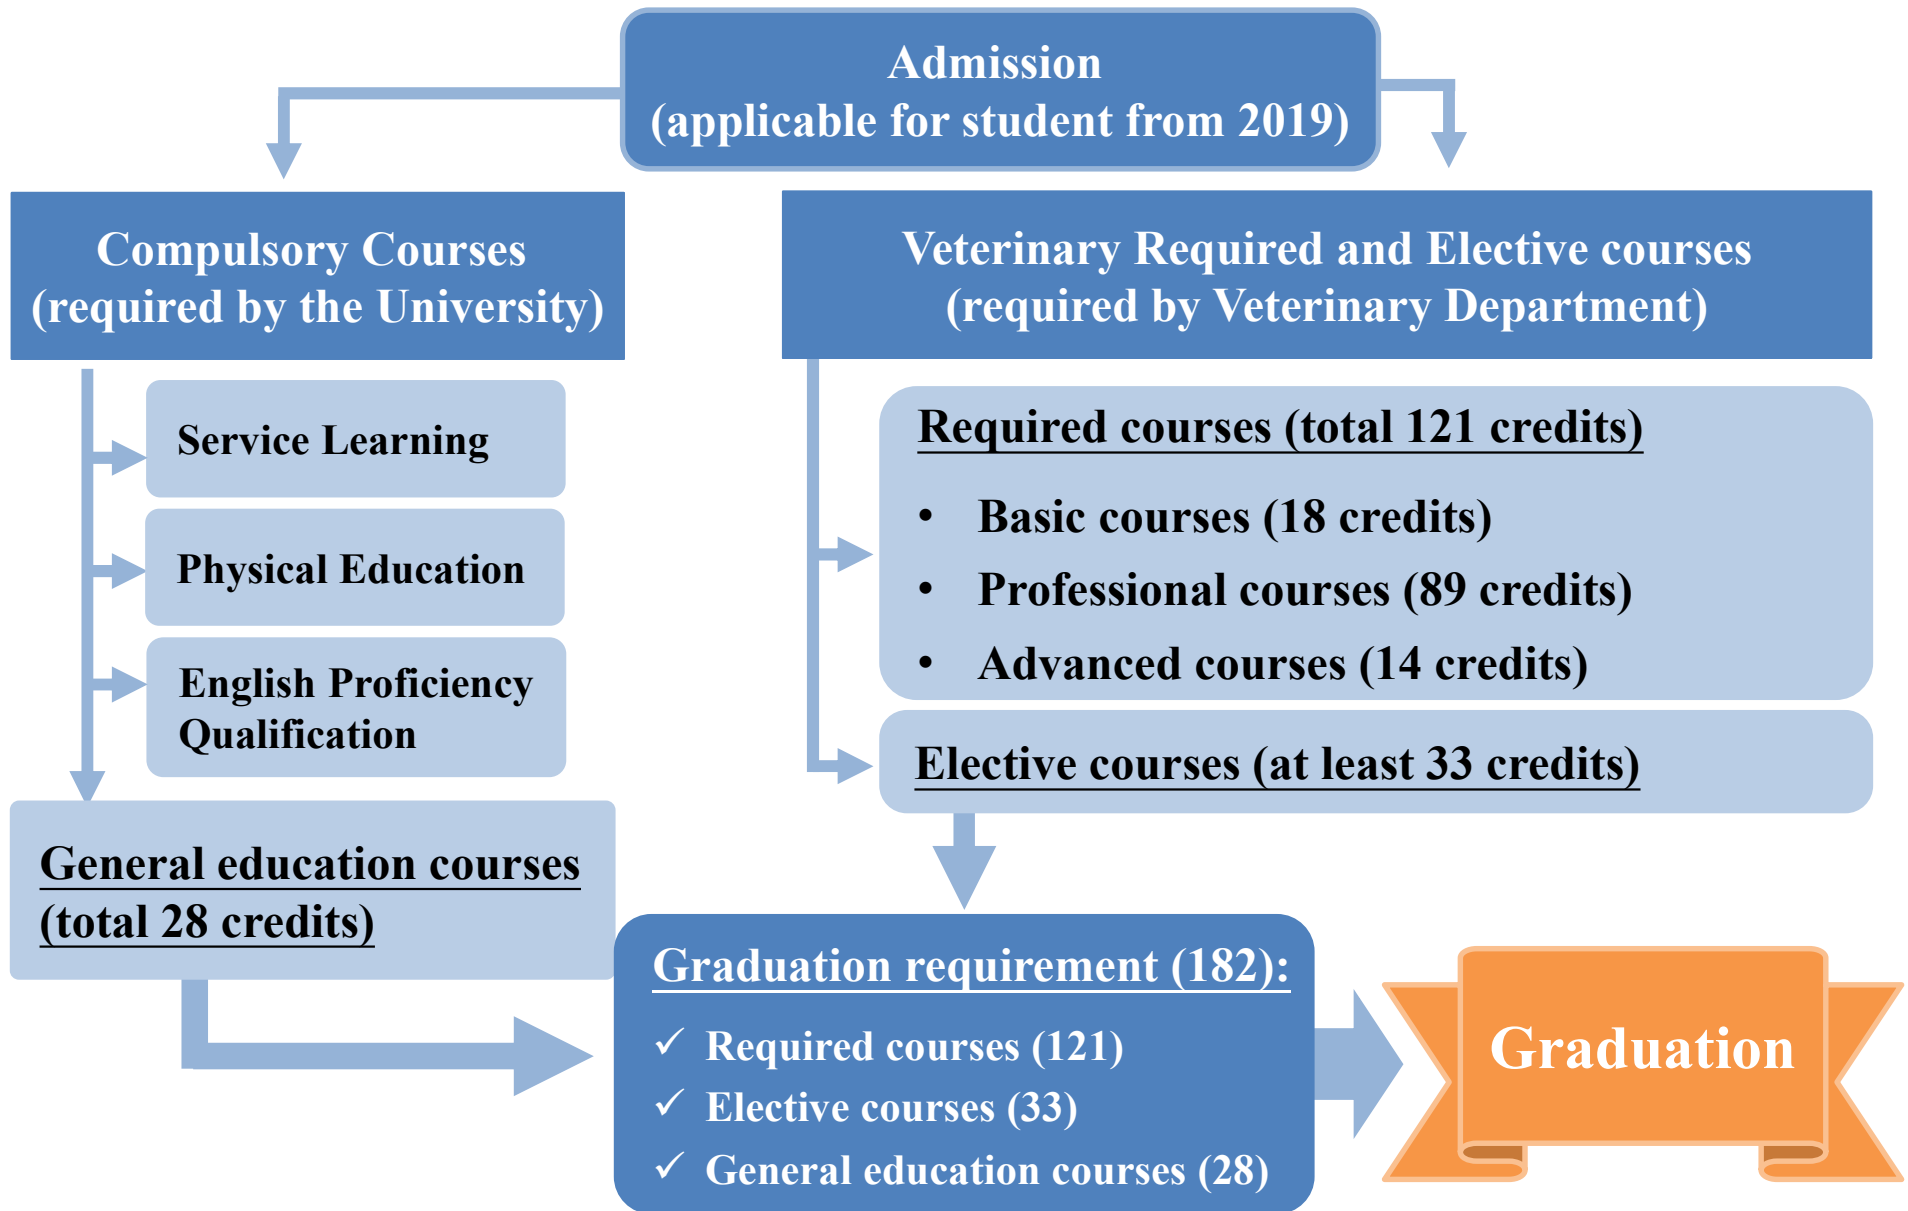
Admission
(applicable for student from 2019)

Compulsory Courses
(required by the University)

Service Learning

Physical Education

English Proficiency Qualification

General education courses
(total 28 credits)

Veterinary Required and Elective courses
(required by Veterinary Department)

Required courses (total 121 credits)

• Basic courses (18 credits)
• Professional courses (89 credits)
• Advanced courses (14 credits)

Elective courses (at least 33 credits)

Graduation requirement (182):
✓ Required courses (121)
✓ Elective courses (33)
✓ General education courses (28)

Graduation